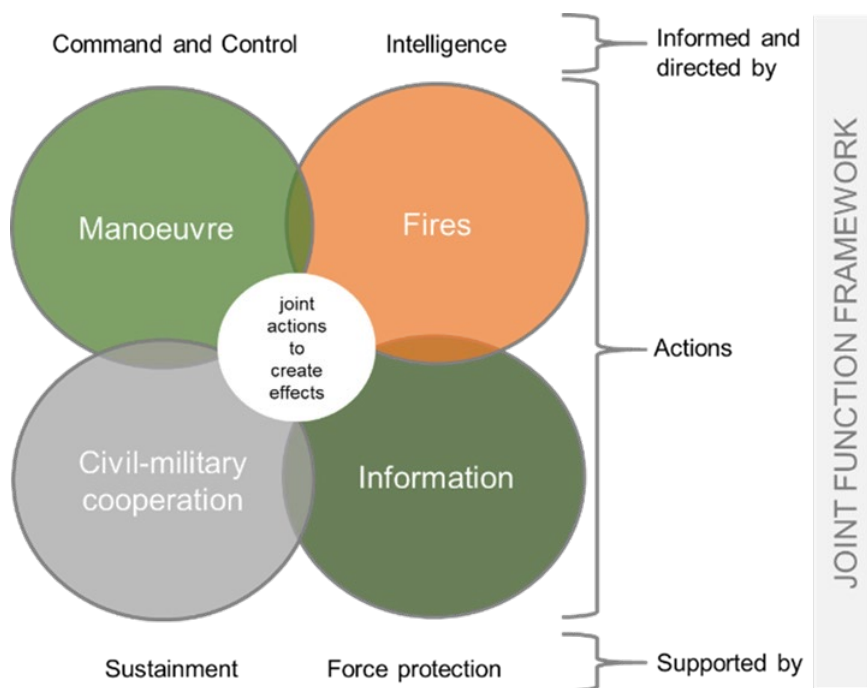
Command and Control

Intelligence

Informed and directed by

Manoeuvre

Fires

joint actions to create effects

Actions

Civil-military cooperation

Information

Sustainment

Force protection

Supported by

JOINT FUNCTION FRAMEWORK